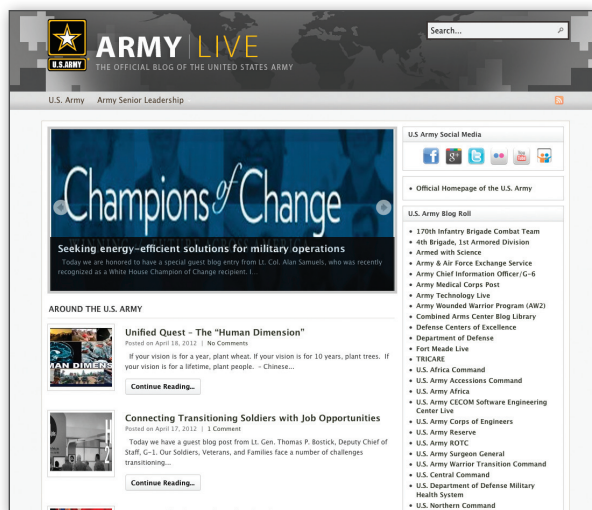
U.S.ARMY

ARMY | LIVE

THE OFFICIAL BLOG OF THE UNITED STATES ARMY

Search...

U.S. Army Army Senior Leadership

Champions of Change

Seeking energy-efficient solutions for military operations

Today we are honored to have a special guest blog entry from Lt. Col. Alan Samuels, who was recently recognized as a White House Champion of Change recipient. I...

AROUND THE U.S. ARMY

AN DIMENS

Unified Quest – The "Human Dimension"

Posted on April 18, 2012 | No Comments

If your vision is for a year, plant wheat. If your vision is for 10 years, plant trees. If your vision is for a lifetime, plant people. – Chinese...

Continue Reading...

Connecting Transitioning Soldiers with Job Opportunities

Posted on April 17, 2012 | 1 Comment

Today we have a guest blog post from Lt. Gen. Thomas P. Bostick, Deputy Chief of Staff, G-1. Our Soldiers, Veterans, and Families face a number of challenges transitioning...

Continue Reading...

U.S Army Social Media

• Official Homepage of the U.S. Army

U.S. Army Blog Roll

• 170th Infantry Brigade Combat Team
• 4th Brigade, 1st Armored Division
• Armed with Science
• Army & Air Force Exchange Service
• Army Chief Information Officer/G-6
• Army Medical Corps Post
• Army Technology Live
• Army Wounded Warrior Program (AW2)
• Combined Arms Center Blog Library
• Defense Centers of Excellence
• Department of Defense
• Fort Meade Live
• TRICARE
• U.S. Africa Command
• U.S. Army Accessions Command
• U.S. Army Africa
• U.S. Army CECOM Software Engineering Center Live
• U.S. Army Corps of Engineers
• U.S. Army Reserve
• U.S. Army ROTC
• U.S. Army Surgeon General
• U.S. Army Warrior Transition Command
• U.S. Department of Defense Military Health System
• U.S. Northern Command